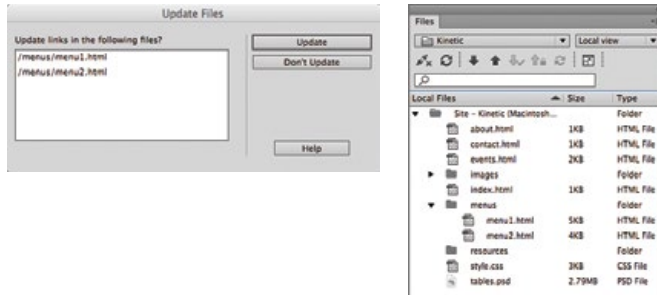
Update Files

Update links in the following files?

/menus/menu1.html
/menus/menu2.html

Update
Don't Update
Help

Files

Kinetic
Local view

| Local Files | Size | Type |
|---|---|---|
| Site - Kinetic (Macintosh... | | Folder |
| about.html | 1KB | HTML File |
| contact.html | 1KB | HTML File |
| events.html | 2KB | HTML File |
| images | | Folder |
| index.html | 1KB | HTML File |
| menus | | Folder |
| menu1.html | 5KB | HTML File |
| menu2.html | 4KB | HTML File |
| resources | | Folder |
| style.css | 3KB | CSS File |
| tables.psd | 2.79MB | PSD File |